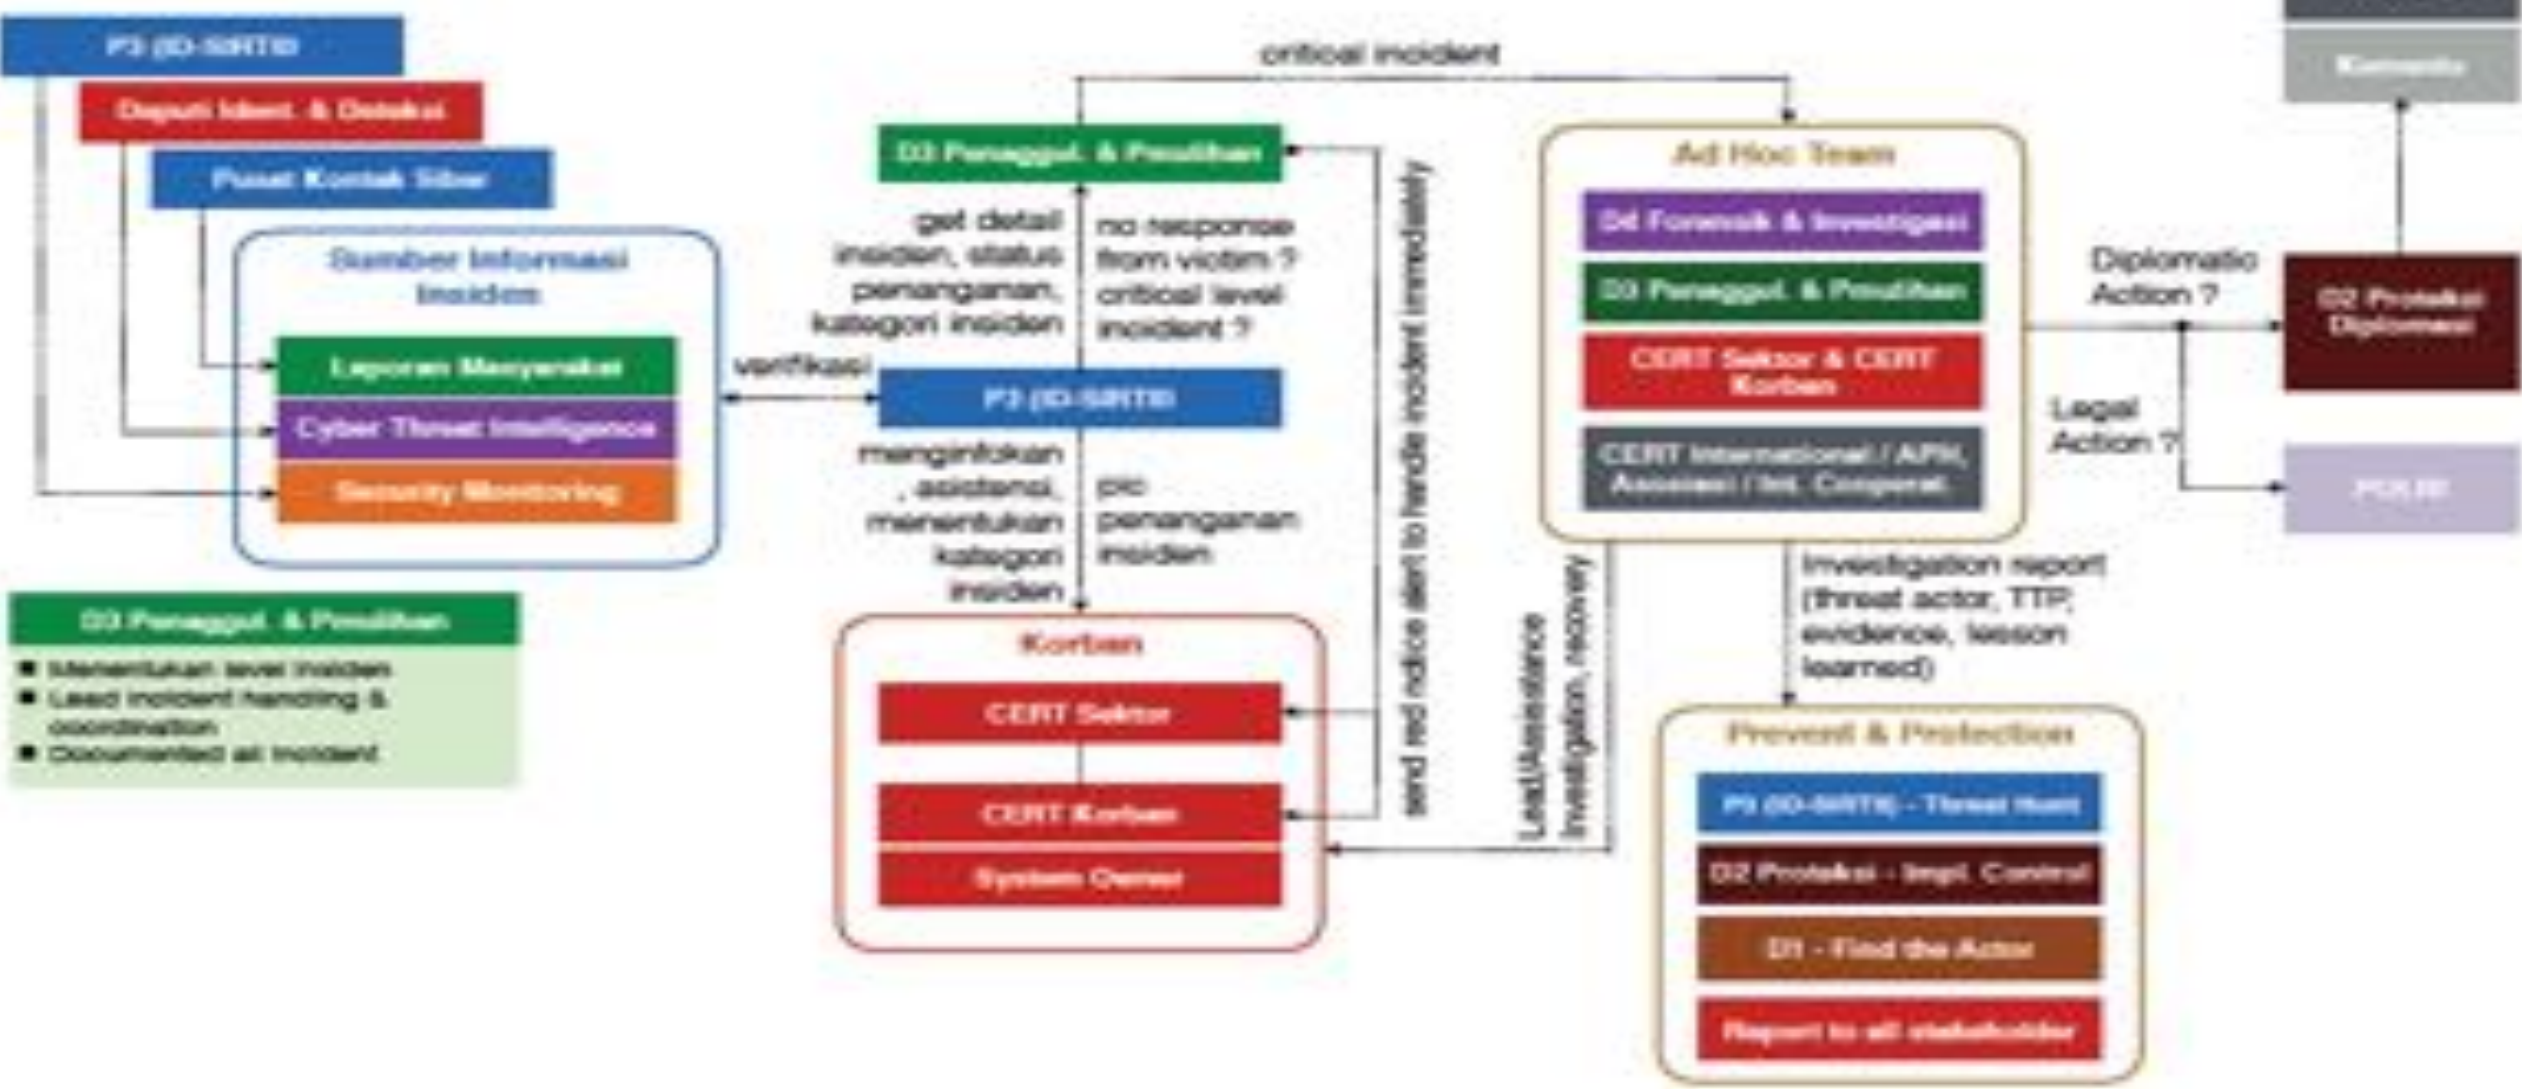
P3 (ID-SIRTII)

Deputi Ident. & Deteksi

Pusat Kontak Siber

Sumber Informasi Insiden

Laporan Masyarakat

Cyber Threat Intelligence

Security Monitoring

D3 Penanggul. & Pemulihan

- Menentukan level insiden
- Lead incident handling & coordination
- Documented all incident

critical incident

D3 Penanggul. & Pemulihan

get detail insiden, status penanganan, kategori insiden

no response from victim ? critical level incident ?

verifikasi

P3 (ID-SIRTII)

menginfokan , asistensi, menentukan kategori insiden

pic penanganan insiden

Korban

CERT Sektor

CERT Korban

System Owner

send red notice alert to handle incident immediately

Lead/Assistance Investigation, recovery

Ad Hoc Team

D4 Forensik & Investigasi

D3 Penanggul. & Pemulihan

CERT Sektor & CERT Korban

CERT International / APK, Asosiasi / Int. Corporat.

Investigation report (threat actor, TTP, evidence, lesson learned)

Prevent & Protection

P3 (ID-SIRTII) - Threat Hunt

D2 Proteksi - Impl. Control

D1 - Find the Actor

Report to all stakeholder

Diplomatic Action ?

Legal Action ?

D2 Proteksi Diplomasi

Kemenlu

POLRI